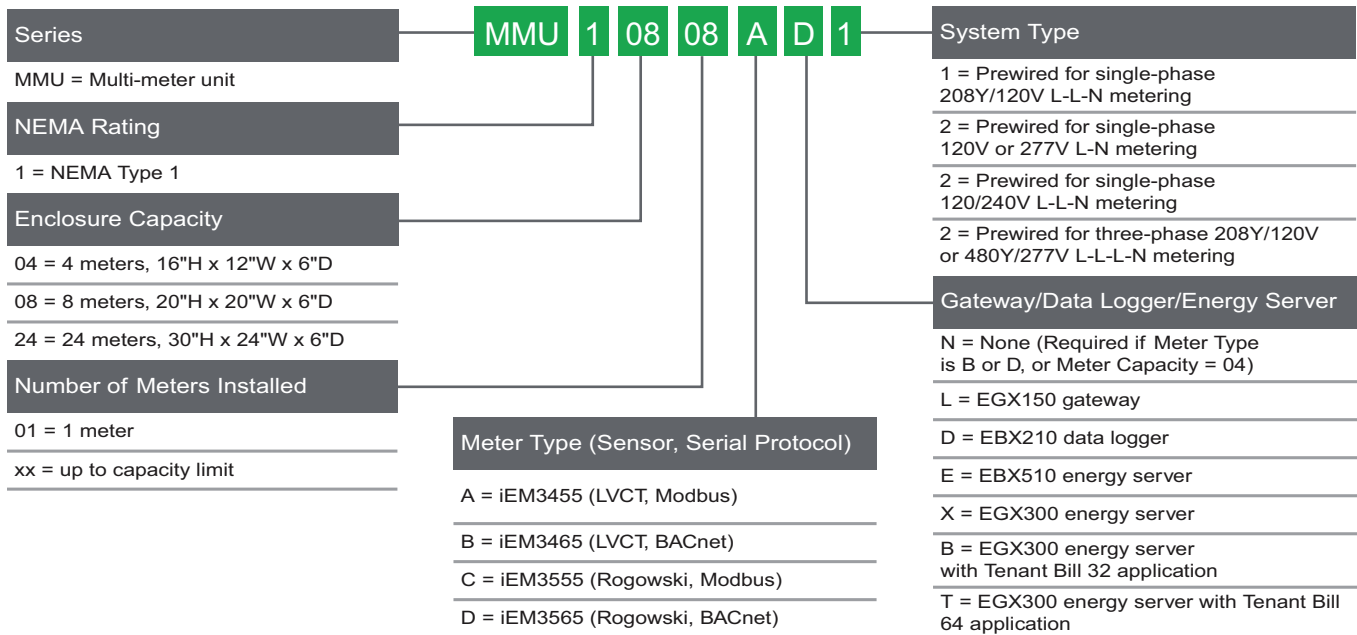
MMU 1 08 08 A D 1

Series

MMU = Multi-meter unit

NEMA Rating

1 = NEMA Type 1

Enclosure Capacity

04 = 4 meters, 16"H x 12"W x 6"D

08 = 8 meters, 20"H x 20"W x 6"D

24 = 24 meters, 30"H x 24"W x 6"D

Number of Meters Installed

01 = 1 meter

xx = up to capacity limit

Meter Type (Sensor, Serial Protocol)

A = iEM3455 (LVCT, Modbus)

B = iEM3465 (LVCT, BACnet)

C = iEM3555 (Rogowski, Modbus)

D = iEM3565 (Rogowski, BACnet)

System Type

1 = Prewired for single-phase 208Y/120V L-L-N metering

2 = Prewired for single-phase 120V or 277V L-N metering

2 = Prewired for single-phase 120/240V L-L-N metering

2 = Prewired for three-phase 208Y/120V or 480Y/277V L-L-L-N metering

Gateway/Data Logger/Energy Server

N = None (Required if Meter Type is B or D, or Meter Capacity = 04)

L = EGX150 gateway

D = EBX210 data logger

E = EBX510 energy server

X = EGX300 energy server

B = EGX300 energy server with Tenant Bill 32 application

T = EGX300 energy server with Tenant Bill 64 application